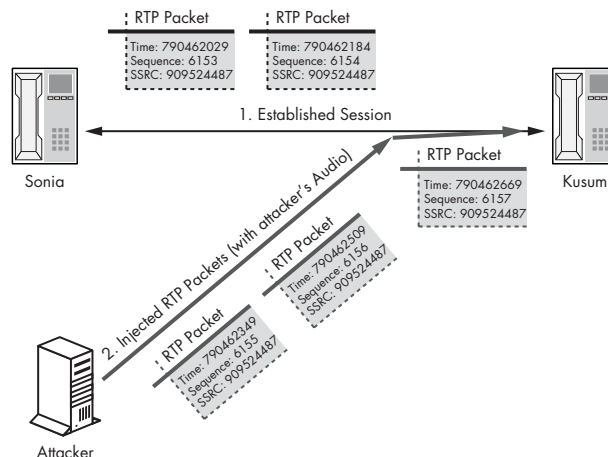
RTP Packet
Time: 790462029
Sequence: 6153
SSRC: 909524487

RTP Packet
Time: 790462184
Sequence: 6154
SSRC: 909524487

1. Established Session

Sonia

Kusum

RTP Packet
Time: 790462669
Sequence: 6157
SSRC: 909524487

2. Injected RTP Packets (with attacker's Audio)

RTP Packet
Time: 790462509
Sequence: 6156
SSRC: 909524487

RTP Packet
Time: 790462349
Sequence: 6155
SSRC: 909524487

Attacker